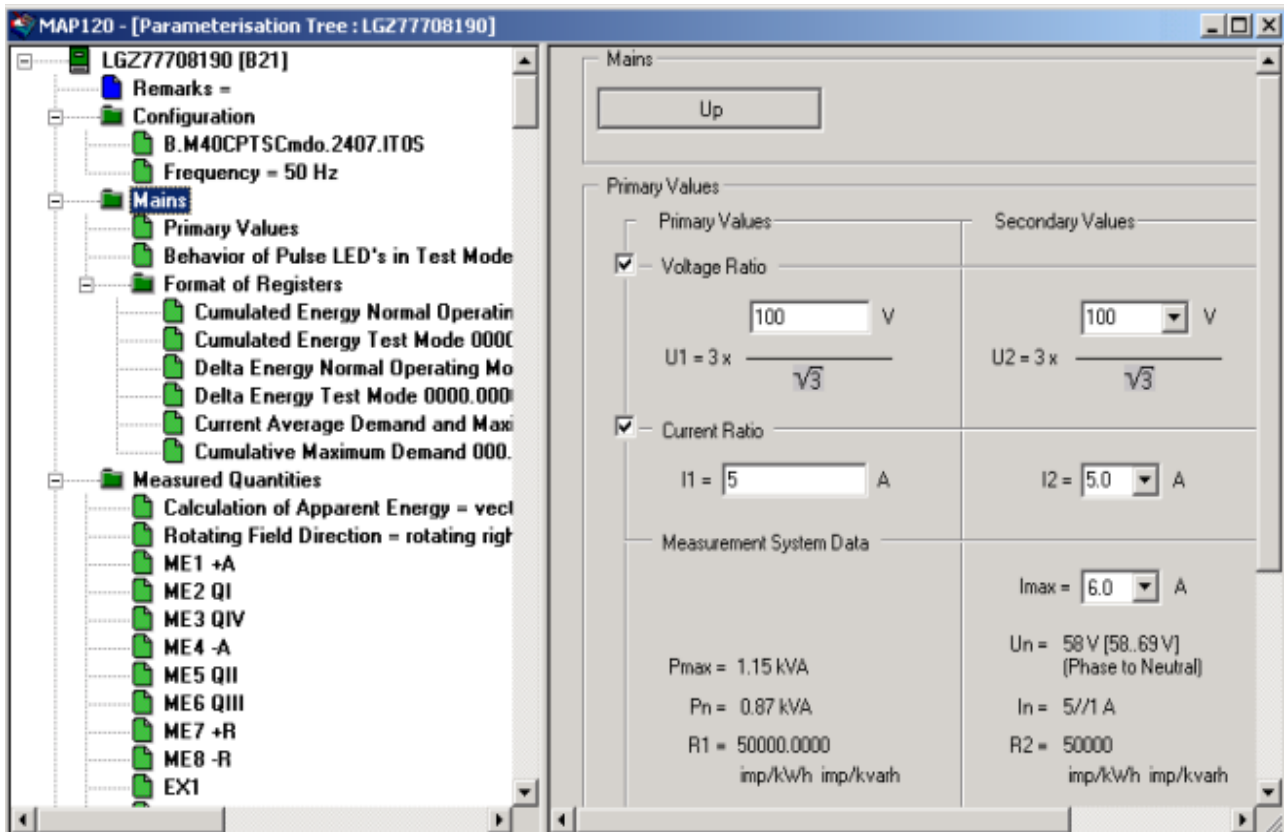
MAP120 - [Parameterisation Tree : LGZ77708190]

LGZ77708190 [B21]
Remarks =
Configuration
B.M40CPTSCmdo.2407.IT0S
Frequency = 50 Hz
Mains
Primary Values
Behavior of Pulse LED's in Test Mode
Format of Registers
Cumulated Energy Normal Operatin
Cumulated Energy Test Mode 0000
Delta Energy Normal Operating Mo
Delta Energy Test Mode 0000.000
Current Average Demand and Maxi
Cumulative Maximum Demand 000.
Measured Quantities
Calculation of Apparent Energy = vect
Rotating Field Direction = rotating righ
ME1 +A
ME2 QI
ME3 QIV
ME4 -A
ME5 QII
ME6 QIII
ME7 +R
ME8 -R
EX1

Mains
Up

Primary Values
Primary Values
Secondary Values
Voltage Ratio
U1 = 3 x $\frac{100}{\sqrt{3}}$ V
U2 = 3 x $\frac{100}{\sqrt{3}}$ V
Current Ratio
I1 = 5 A
I2 = 5.0 A
Measurement System Data
Imax = 6.0 A
Un = 58 V [58..69 V] (Phase to Neutral)
Pmax = 1.15 kVA
Pn = 0.87 kVA
In = 5//1 A
R1 = 50000.0000 imp/kWh imp/kvarh
R2 = 50000 imp/kWh imp/kvarh